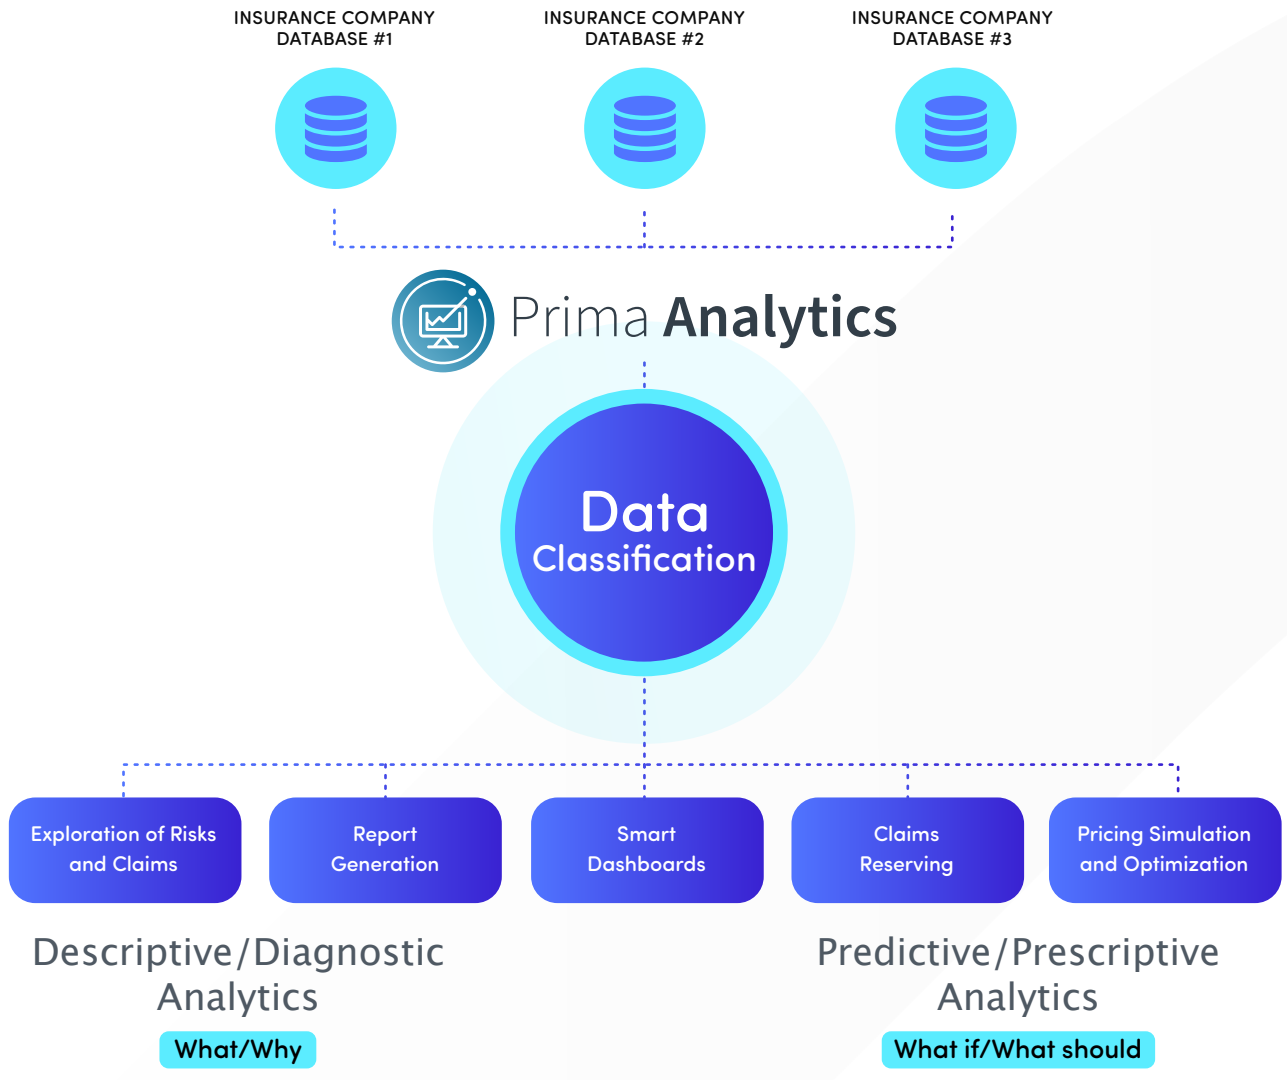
INSURANCE COMPANY DATABASE #1

INSURANCE COMPANY DATABASE #2

INSURANCE COMPANY DATABASE #3

Prima Analytics

Data Classification

Exploration of Risks and Claims

Report Generation

Smart Dashboards

Claims Reserving

Pricing Simulation and Optimization

Descriptive/Diagnostic Analytics

What/Why

Predictive/Prescriptive Analytics

What if/What should